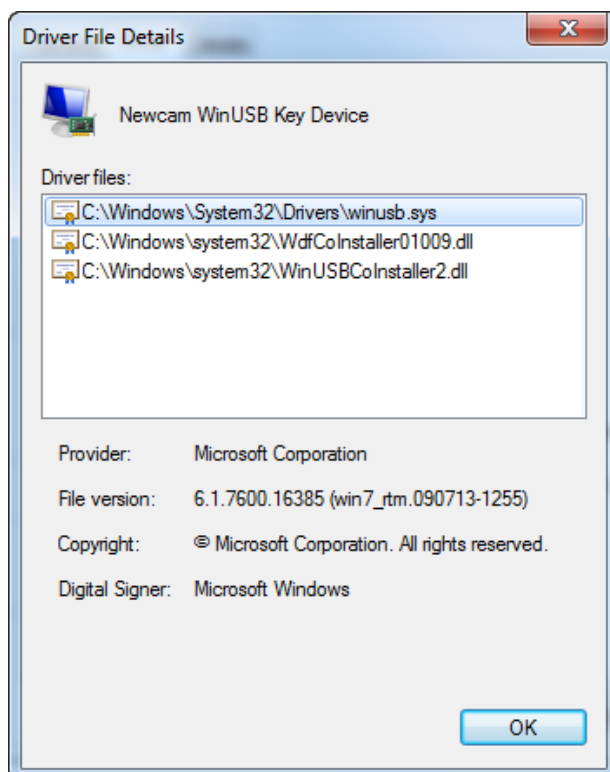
Driver File Details

Newcam WinUSB Key Device

Driver files:

C:\Windows\System32\Drivers\winusb.sys
C:\Windows\system32\WdfCoInstaller01009.dll
C:\Windows\system32\WinUSBCoInstaller2.dll

| | |
|---|---|
| Provider: | Microsoft Corporation |
| File version: | 6.1.7600.16385 (win7_rtm.090713-1255) |
| Copyright: | © Microsoft Corporation. All rights reserved. |
| Digital Signer: | Microsoft Windows |

OK